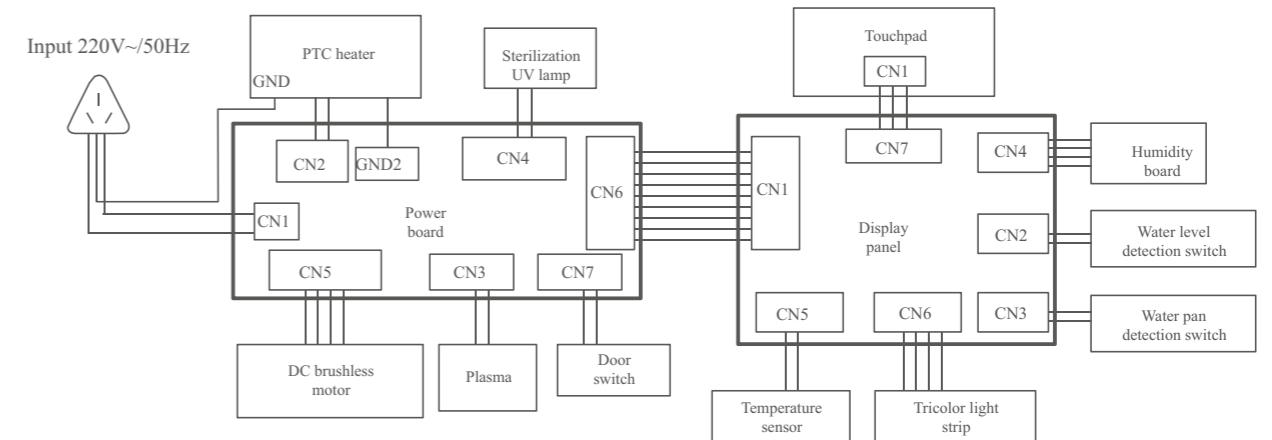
Input 220V~/50Hz

PTC heater

GND

Sterilization UV lamp

Touchpad

CN1

CN2

GND2

CN4

CN6

CN1

CN7

CN4

Humidity board

CN1

Power board

Display panel

CN2

Water level detection switch

CN5

CN3

CN7

CN5

CN6

CN3

Water pan detection switch

DC brushless motor

Plasma

Door switch

Temperature sensor

Tricolor light strip